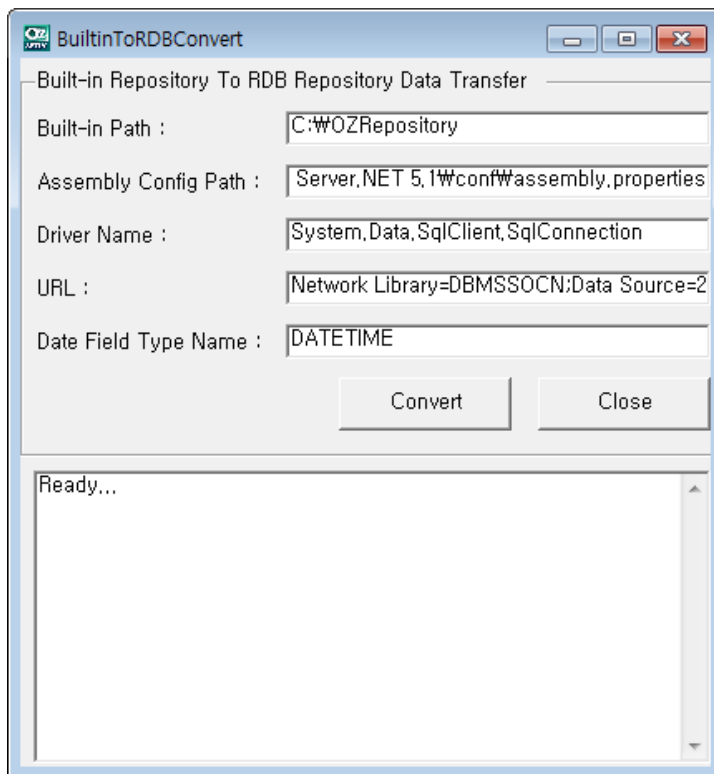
BuiltinToRDBConvert

Built-in Repository To RDB Repository Data Transfer

Built-in Path : C:₩OZRepository

Assembly Config Path : Server.NET 5.1₩conf₩assembly.properties

Driver Name : System.Data.SqlClient.SqlConnection

URL : Network Library=DBMSSOCN;Data Source=2

Date Field Type Name : DATETIME

Convert

Close

Ready...